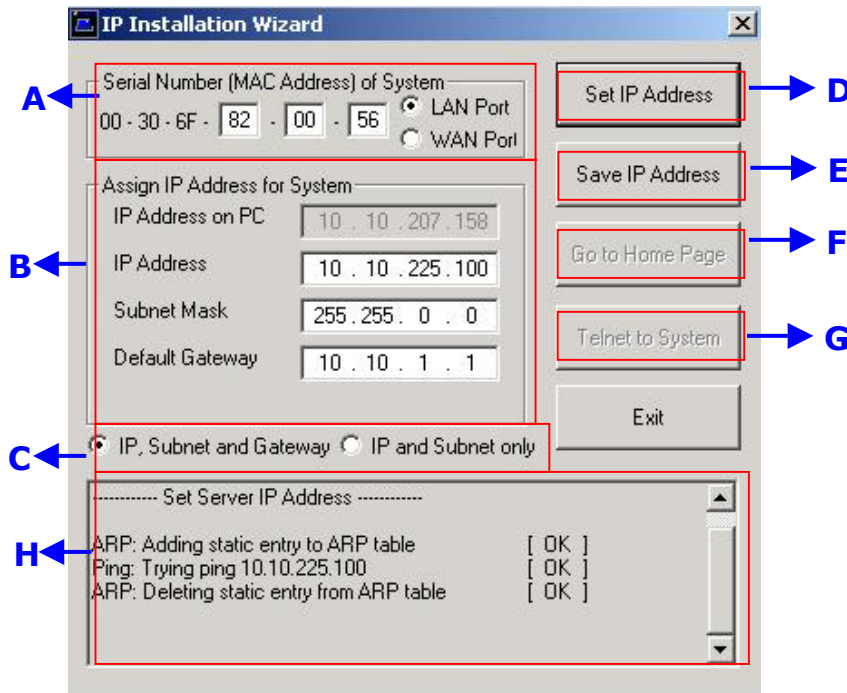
IP Installation Wizard

Serial Number (MAC Address) of System
00 - 30 - 6F - 82 - 00 - 56
LAN Port
WAN Port

Set IP Address

Save IP Address

Assign IP Address for System
IP Address on PC 10 . 10 . 207 . 158
IP Address 10 . 10 . 225 . 100
Subnet Mask 255 . 255 . 0 . 0
Default Gateway 10 . 10 . 1 . 1

Go to Home Page

Telnet to System

Exit

IP, Subnet and Gateway IP and Subnet only

----------- Set Server IP Address -----------

ARP: Adding static entry to ARP table [ OK ]
Ping: Trying ping 10.10.225.100 [ OK ]
ARP: Deleting static entry from ARP table [ OK ]

A
B
C
D
E
F
G
H